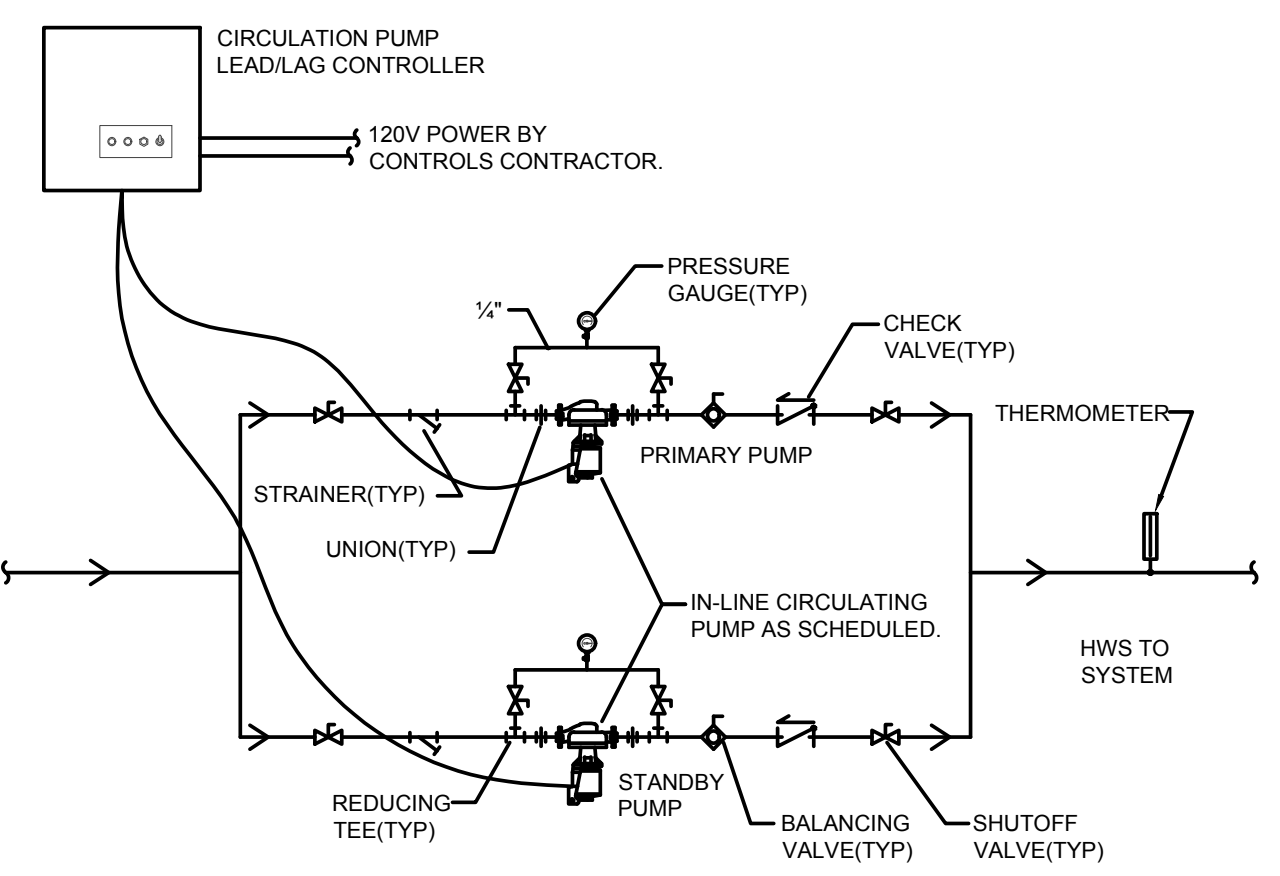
CIRCULATION PUMP LEAD/LAG CONTROLLER

120V POWER BY CONTROLS CONTRACTOR.

PRESSURE GAUGE(TYP)

¼"

CHECK VALVE(TYP)

THERMOMETER

PRIMARY PUMP

STRAINER(TYP)

UNION(TYP)

IN-LINE CIRCULATING PUMP AS SCHEDULED.

HWS TO SYSTEM

REDUCING TEE(TYP)

STANDBY PUMP

BALANCING VALVE(TYP)

SHUTOFF VALVE(TYP)